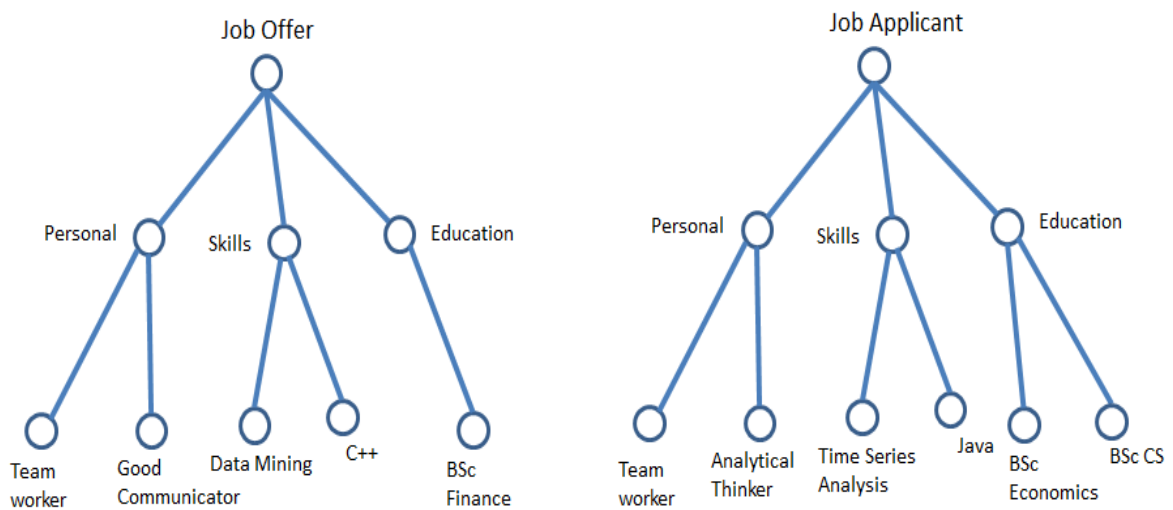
Job Offer

Personal

Skills

Education

Team worker

Good Communicator

Data Mining

C++

BSc Finance

Job Applicant

Personal

Skills

Education

Team worker

Analytical Thinker

Time Series Analysis

Java

BSc Economics

BSc CS